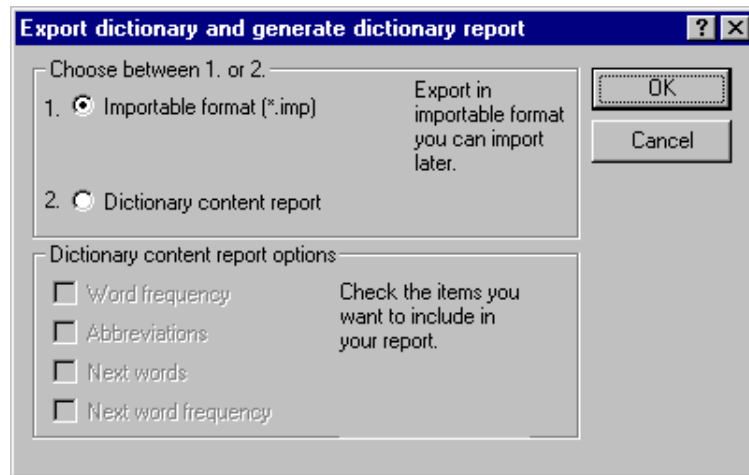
Export dictionary and generate dictionary report

?

X

Choose between 1. or 2.

1. Importable format (*.imp)

Export in importable format you can import later.

2. Dictionary content report

OK

Cancel

Dictionary content report options

Word frequency

Abbreviations

Next words

Next word frequency

Check the items you want to include in your report.